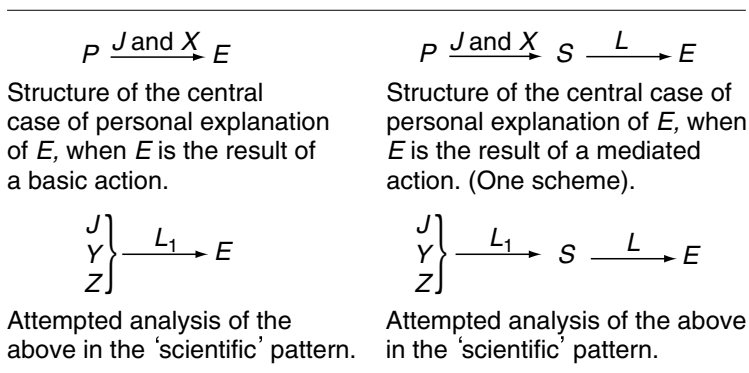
$P \xrightarrow{J \text{ and } X} E$

Structure of the central case of personal explanation of *E,* when *E* is the result of a basic action.

$\left.\begin{matrix} J \\ Y \\ Z \end{matrix}\right\} \xrightarrow{L_1} E$

Attempted analysis of the above in the 'scientific' pattern.

$P \xrightarrow{J \text{ and } X} S \xrightarrow{L} E$

Structure of the central case of personal explanation of *E,* when *E* is the result of a mediated action. (One scheme).

$\left.\begin{matrix} J \\ Y \\ Z \end{matrix}\right\} \xrightarrow{L_1} S \xrightarrow{L} E$

Attempted analysis of the above in the 'scientific' pattern.